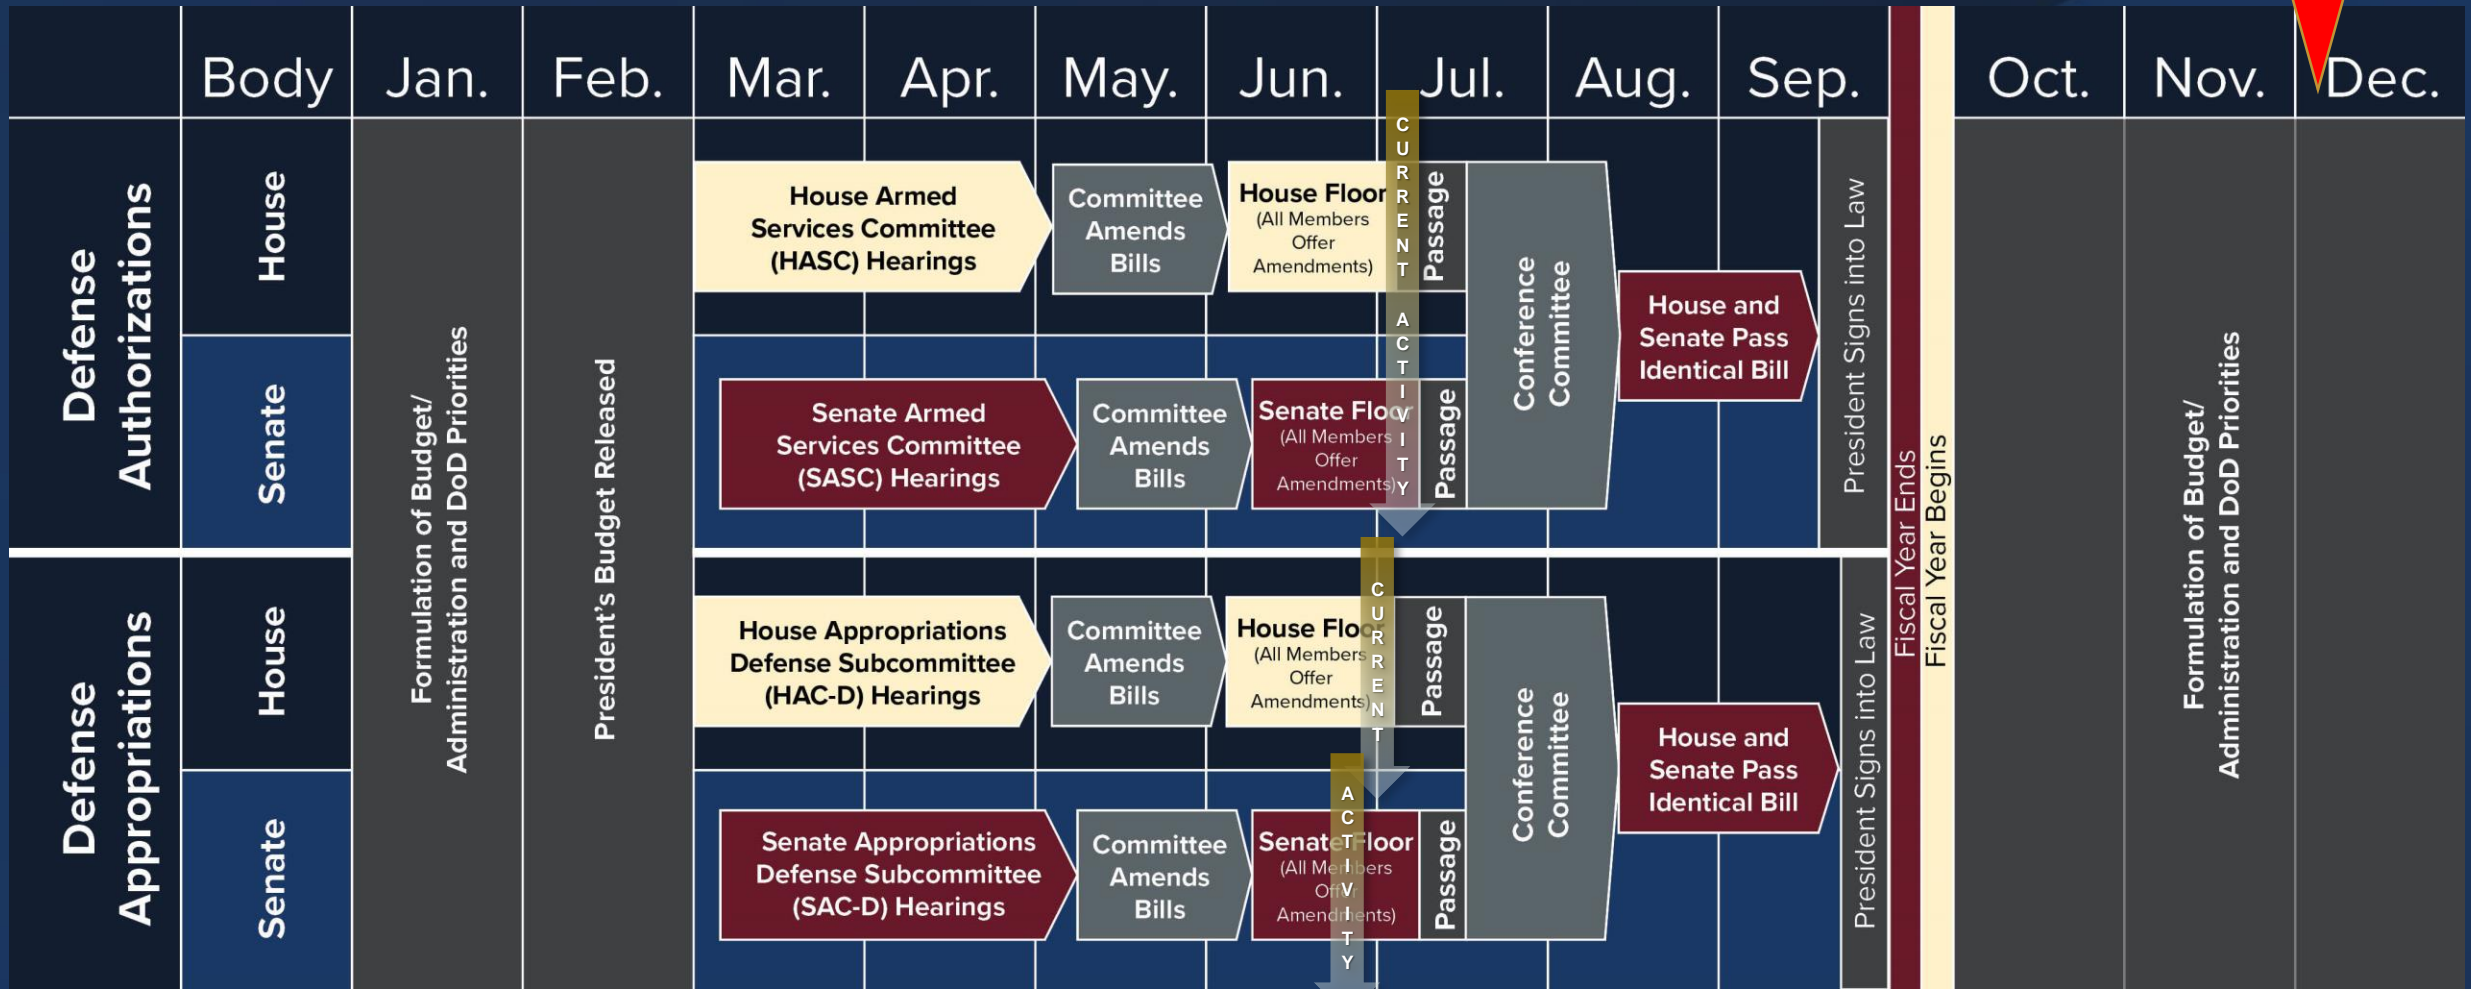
| | Body | Jan. | Feb. | Mar. | Apr. | May. | Jun. | Jul. | Aug. | Sep. | | Oct. | Nov. | Dec. |
|---|---|---|---|---|---|---|---|---|---|---|---|---|---|---|

Defense Authorizations

House

Senate

Formulation of Budget/ Administration and DoD Priorities

President's Budget Released

House Armed Services Committee (HASC) Hearings

Committee Amends Bills

House Floor (All Members Offer Amendments)

CURRENT ACTIVITY

Passage

Conference Committee

House and Senate Pass Identical Bill

President Signs into Law

Senate Armed Services Committee (SASC) Hearings

Committee Amends Bills

Senate Floor (All Members Offer Amendments)

Passage

Defense Appropriations

House

Senate

House Appropriations Defense Subcommittee (HAC-D) Hearings

Committee Amends Bills

House Floor (All Members Offer Amendments)

CURRENT

Passage

Conference Committee

House and Senate Pass Identical Bill

President Signs into Law

Senate Appropriations Defense Subcommittee (SAC-D) Hearings

Committee Amends Bills

Senate Floor (All Members Offer Amendments)

ACTIVITY

Passage

Fiscal Year Ends

Fiscal Year Begins

Formulation of Budget/ Administration and DoD Priorities